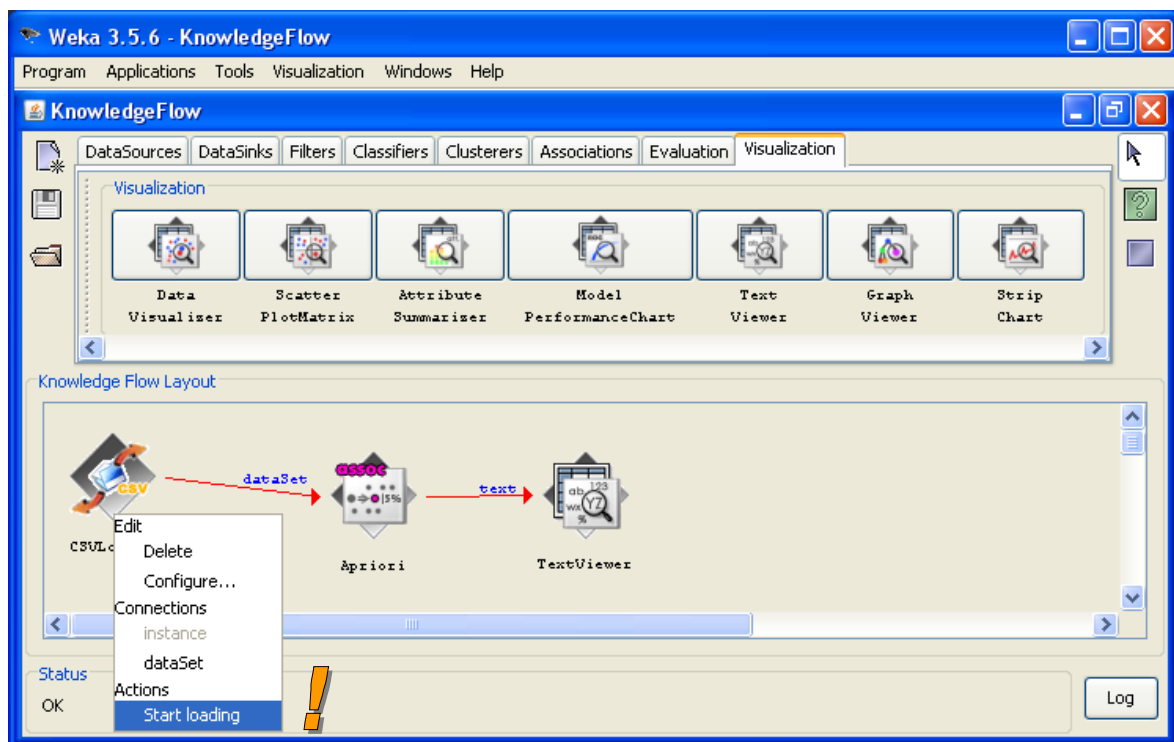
Weka 3.5.6 - KnowledgeFlow

Program Applications Tools Visualization Windows Help

KnowledgeFlow

DataSources DataSinks Filters Classifiers Clusterers Associations Evaluation Visualization

Visualization

Data Visualizer

Scatter PlotMatrix

Attribute Summarizer

Model PerformanceChart

Text Viewer

Graph Viewer

Strip Chart

Knowledge Flow Layout

csv

CSVLo

dataSet

assoc

Apriori

text

TextViewer

Edit
Delete
Configure...
Connections
instance
dataSet
Actions
Start loading

!

Status
OK

Log